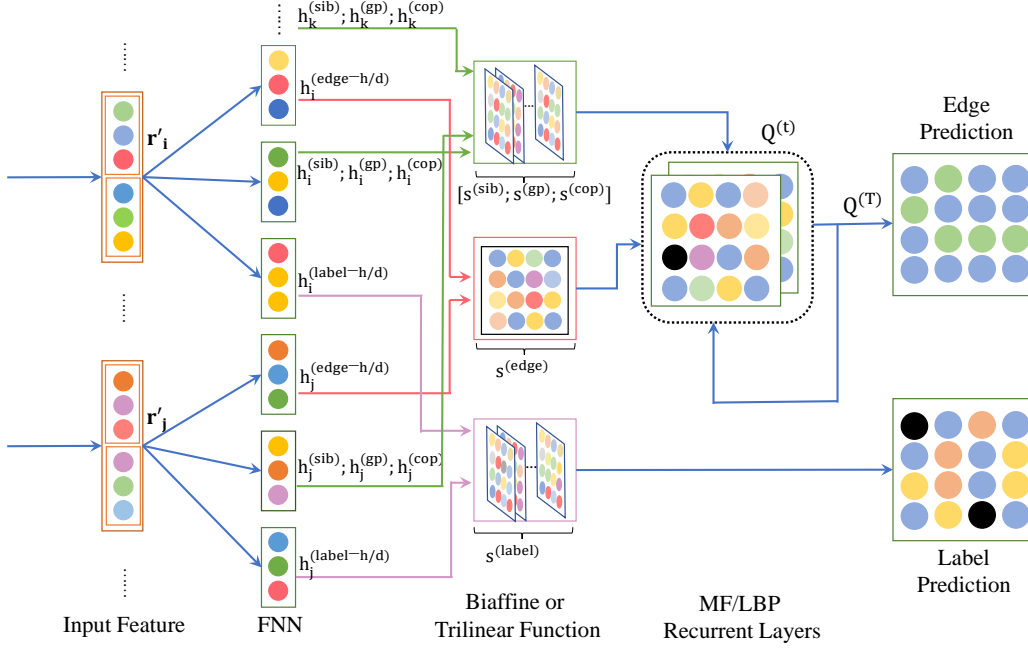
$h_k^{(sib)}; h_k^{(gp)}; h_k^{(cop)}$

$h_i^{(edge-h/d)}$

$\mathbf{r'_i}$

$h_i^{(sib)}; h_i^{(gp)}; h_i^{(cop)}$

$[s^{(sib)}; s^{(gp)}; s^{(cop)}]$

$h_i^{(label-h/d)}$

$Q^{(t)}$

Edge Prediction

$Q^{(T)}$

$s^{(edge)}$

$h_j^{(edge-h/d)}$

$\mathbf{r'_j}$

$h_j^{(sib)}; h_j^{(gp)}; h_j^{(cop)}$

$s^{(label)}$

$h_j^{(label-h/d)}$

Label Prediction

Input Feature

FNN

Biaffine or Trilinear Function

MF/LBP Recurrent Layers